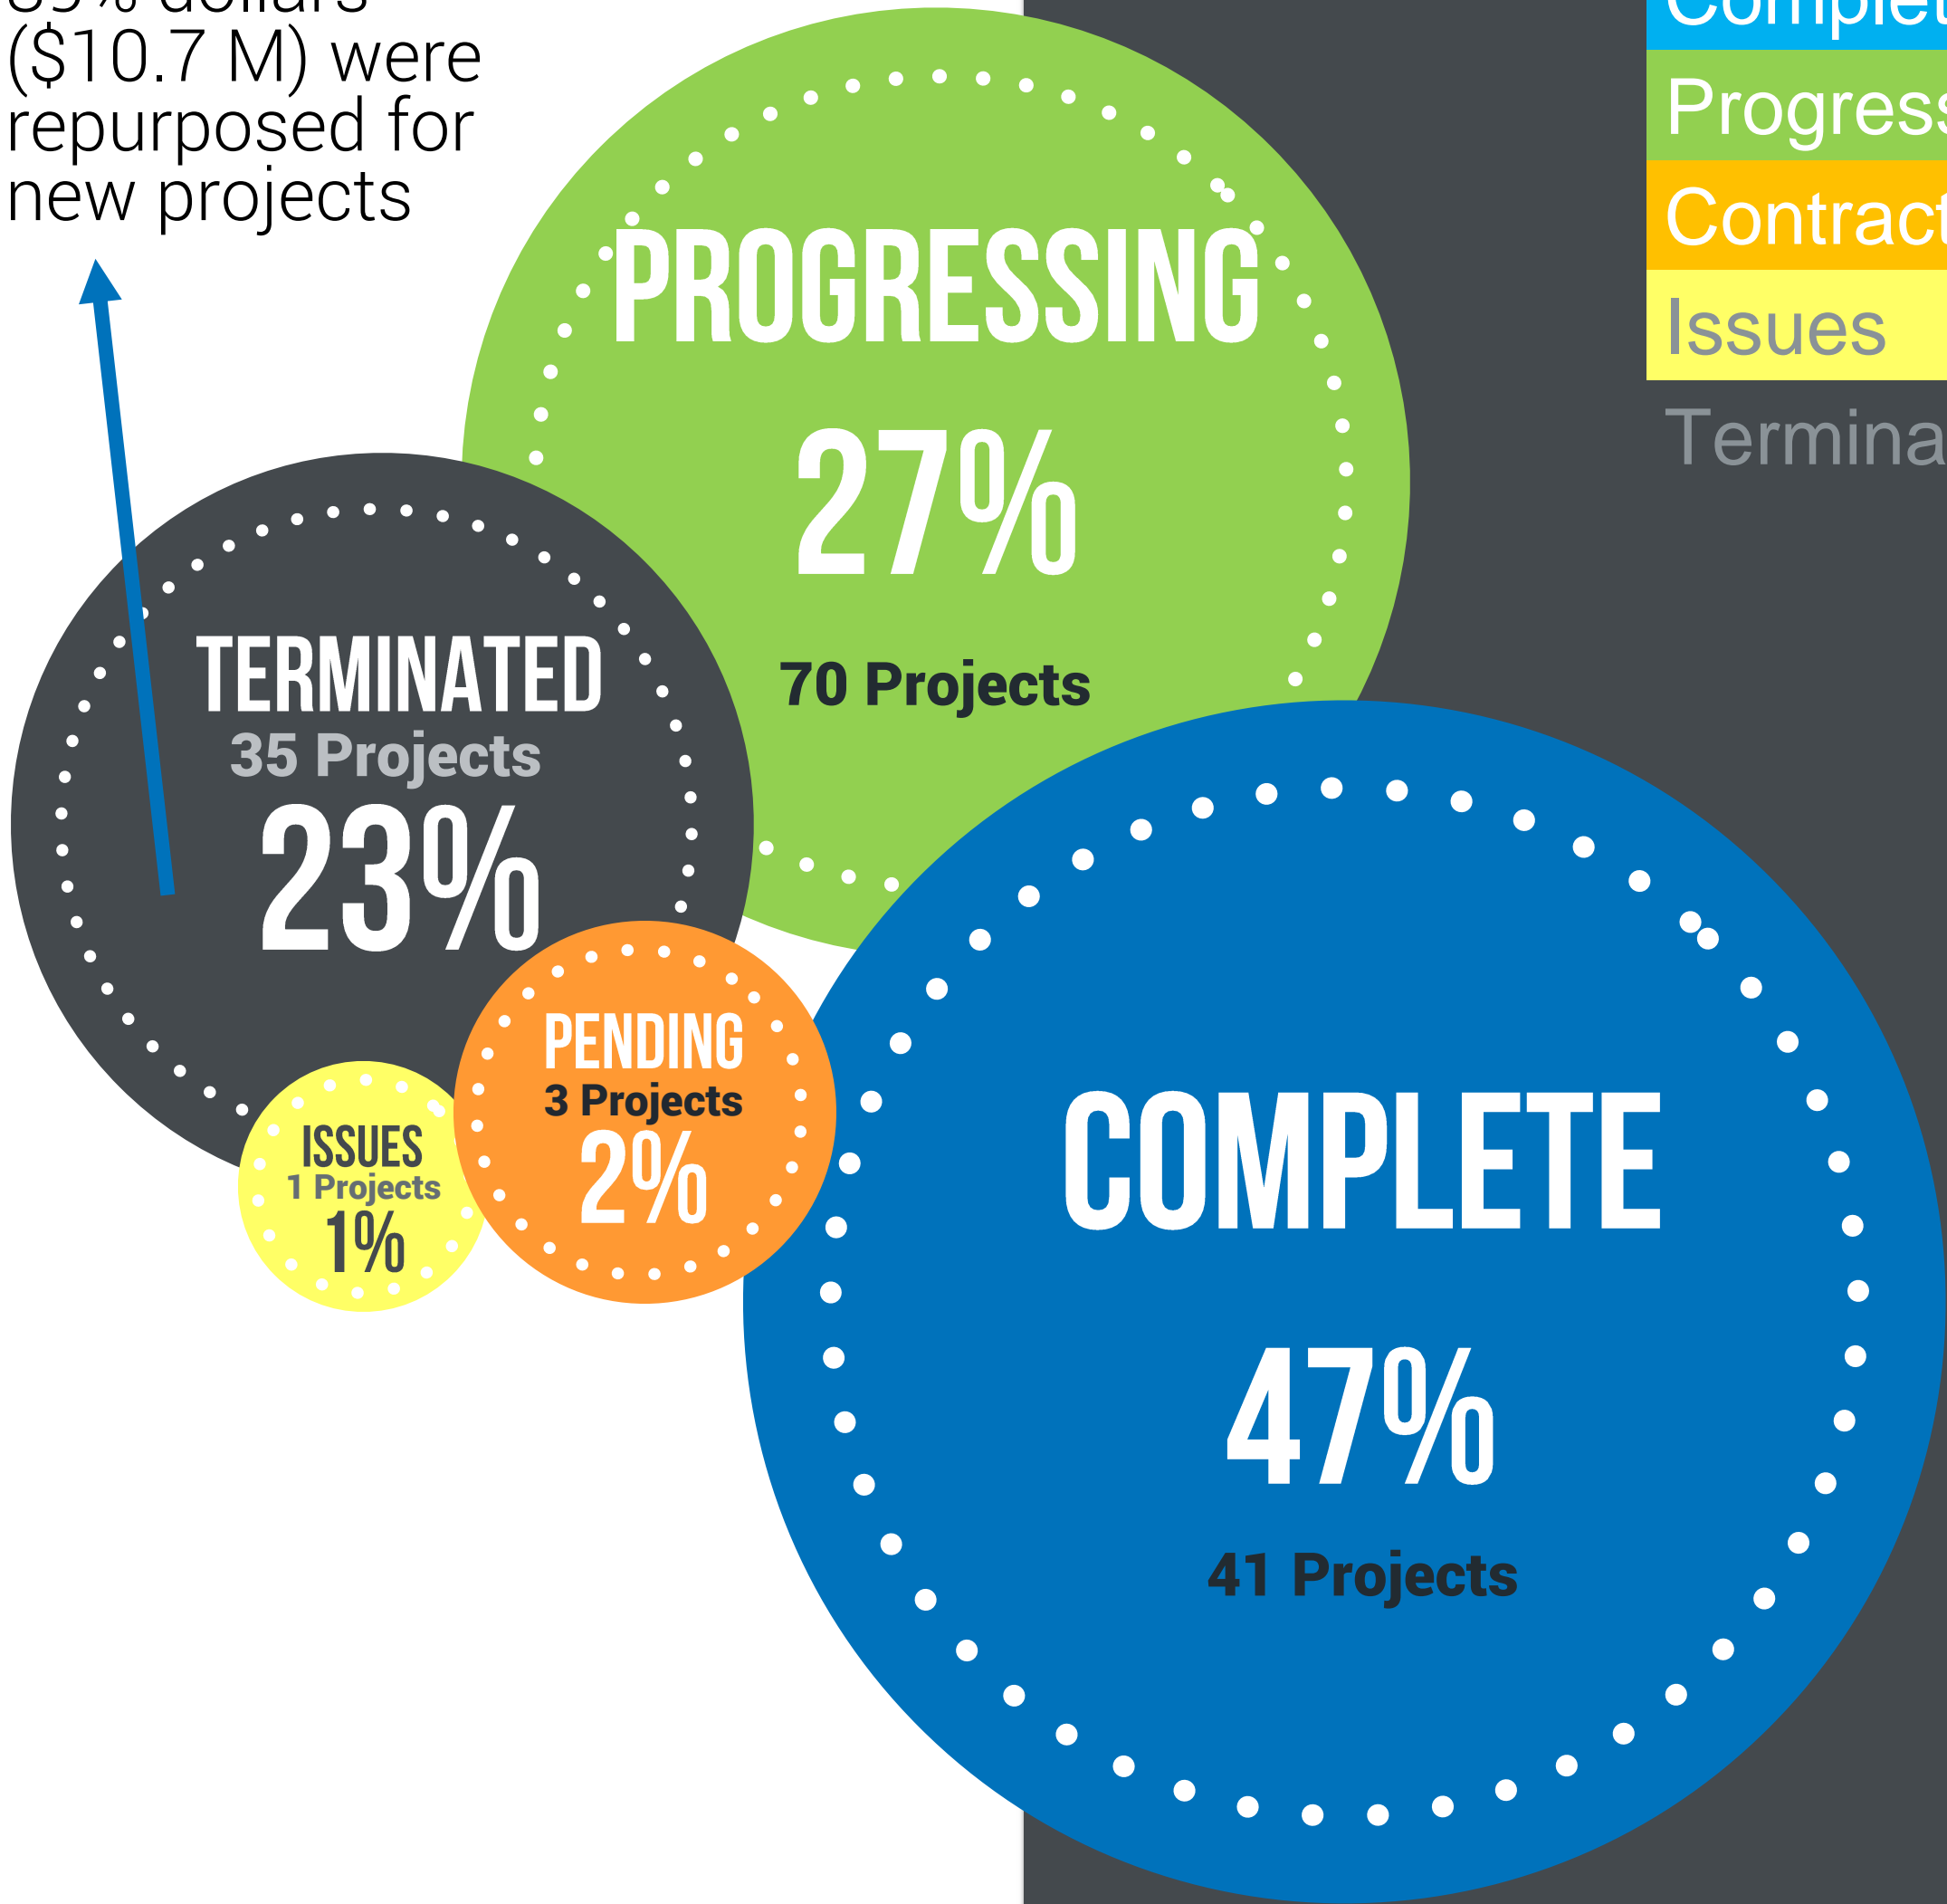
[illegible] dollars ($10.7 M) were repurposed for new projects

Complet
Progress
Contract
Issues
Termina

PROGRESSING
27%
70 Projects

TERMINATED
35 Projects
23%

PENDING
3 Projects
2%

ISSUES
1 Projects
1%

COMPLETE
47%
41 Projects